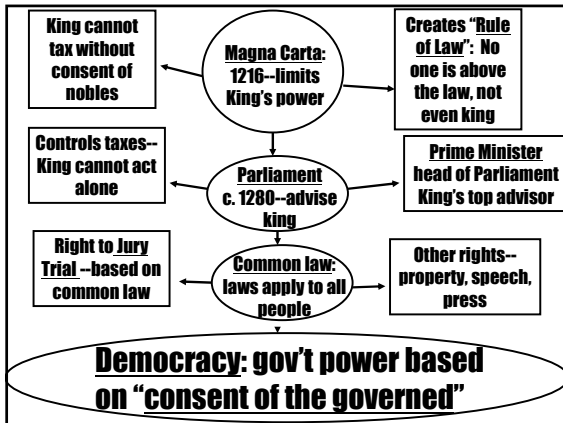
King cannot tax without consent of nobles

Magna Carta: 1216--limits King's power

Creates "Rule of Law": No one is above the law, not even king

Controls taxes-- King cannot act alone

Parliament c. 1280--advise king

Prime Minister head of Parliament King's top advisor

Right to Jury Trial --based on common law

Common law: laws apply to all people

Other rights-- property, speech, press

Democracy: gov't power based on "consent of the governed"